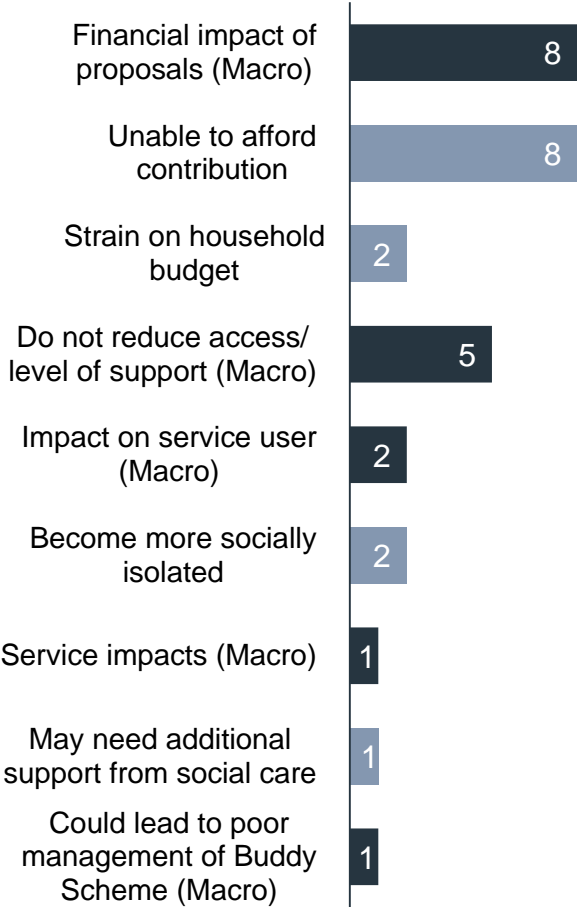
Financial impact of proposals (Macro) 8

Unable to afford contribution 8

Strain on household budget 2

Do not reduce access/ level of support (Macro) 5

Impact on service user (Macro) 2

Become more socially isolated 2

Service impacts (Macro) 1

May need additional support from social care 1

Could lead to poor management of Buddy Scheme (Macro) 1